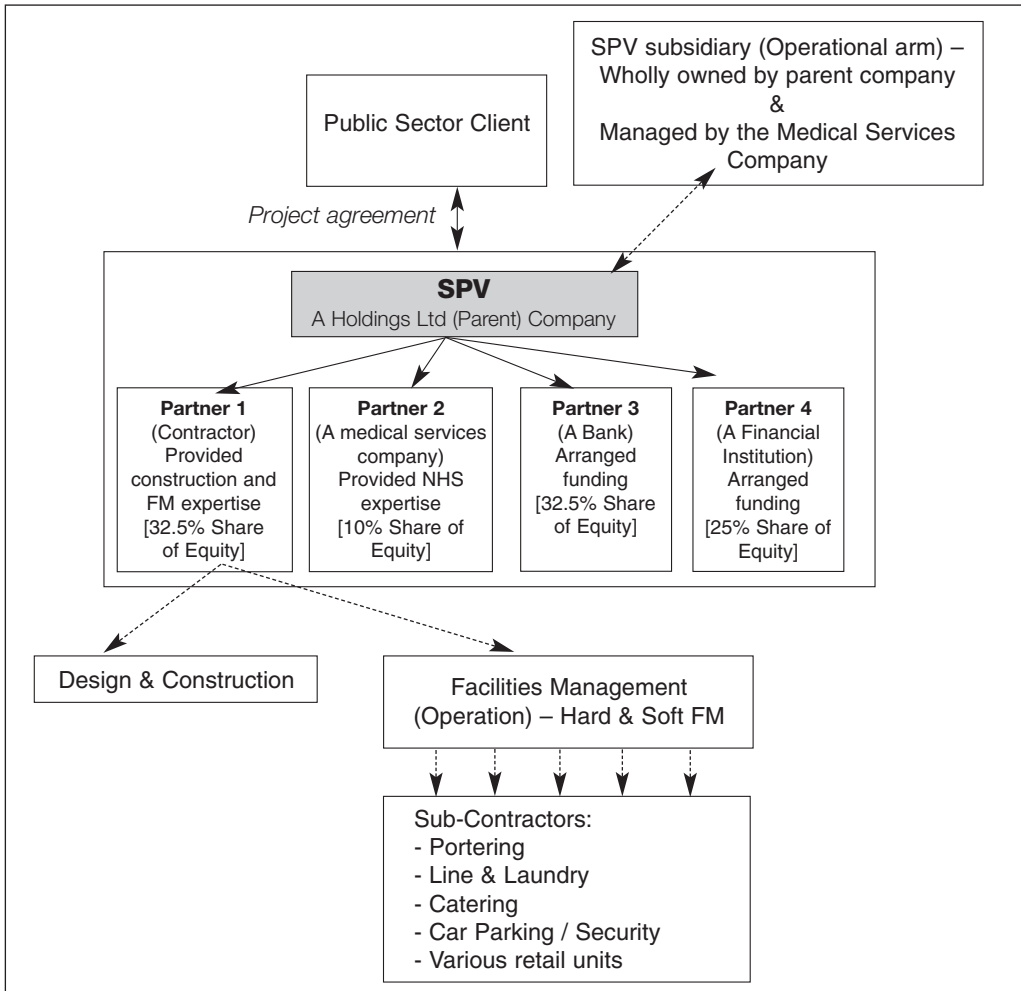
Public Sector Client

SPV subsidiary (Operational arm) – Wholly owned by parent company & Managed by the Medical Services Company

Project agreement

SPV
A Holdings Ltd (Parent) Company

Partner 1
(Contractor)
Provided construction and FM expertise
[32.5% Share of Equity]

Partner 2
(A medical services company)
Provided NHS expertise
[10% Share of Equity]

Partner 3
(A Bank)
Arranged funding
[32.5% Share of Equity]

Partner 4
(A Financial Institution)
Arranged funding
[25% Share of Equity]

Design & Construction

Facilities Management (Operation) – Hard & Soft FM

Sub-Contractors:
- Portering
- Line & Laundry
- Catering
- Car Parking / Security
- Various retail units